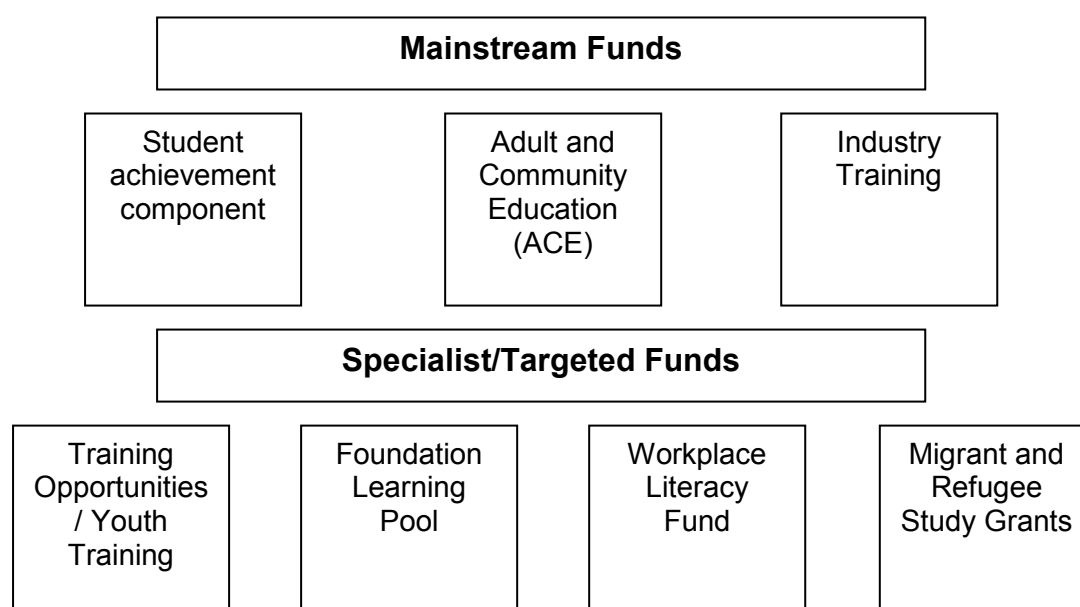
Mainstream Funds

Student achievement component

Adult and Community Education (ACE)

Industry Training

Specialist/Targeted Funds

Training Opportunities / Youth Training

Foundation Learning Pool

Workplace Literacy Fund

Migrant and Refugee Study Grants